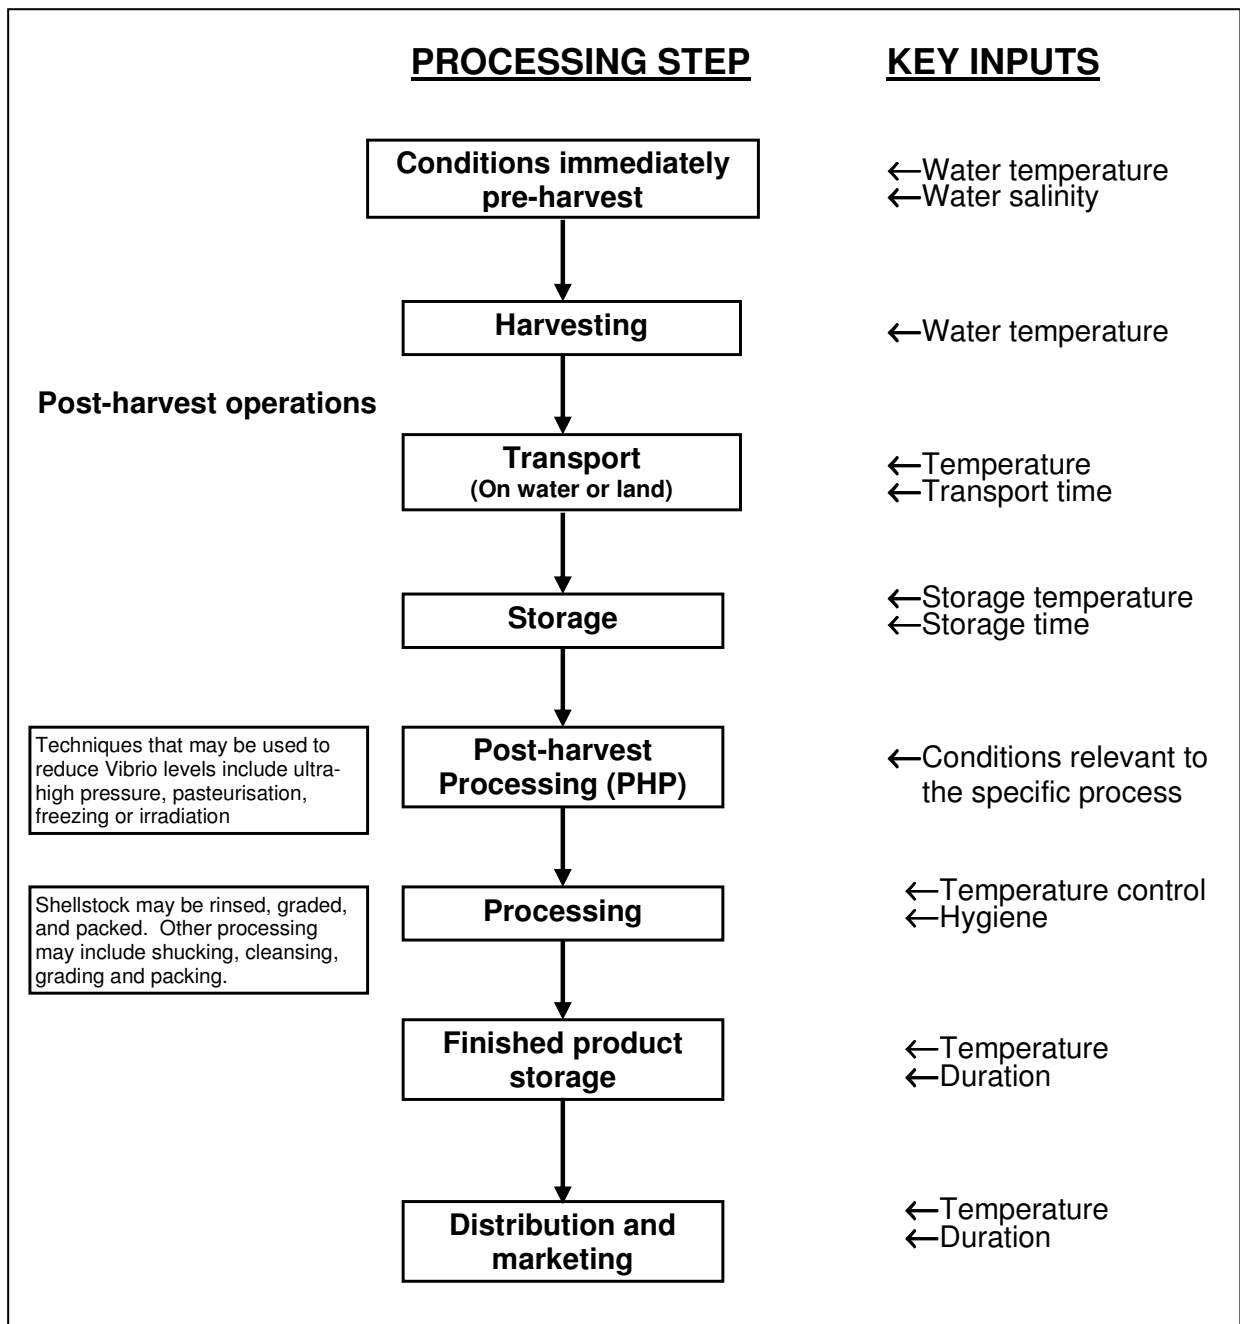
PROCESSING STEP

KEY INPUTS

Conditions immediately pre-harvest

←Water temperature
←Water salinity

Harvesting

←Water temperature

Post-harvest operations

Transport
(On water or land)

←Temperature
←Transport time

Storage

←Storage temperature
←Storage time

Techniques that may be used to reduce Vibrio levels include ultra-high pressure, pasteurisation, freezing or irradiation

Post-harvest Processing (PHP)

←Conditions relevant to the specific process

Shellstock may be rinsed, graded, and packed. Other processing may include shucking, cleansing, grading and packing.

Processing

←Temperature control
←Hygiene

Finished product storage

←Temperature
←Duration

Distribution and marketing

←Temperature
←Duration